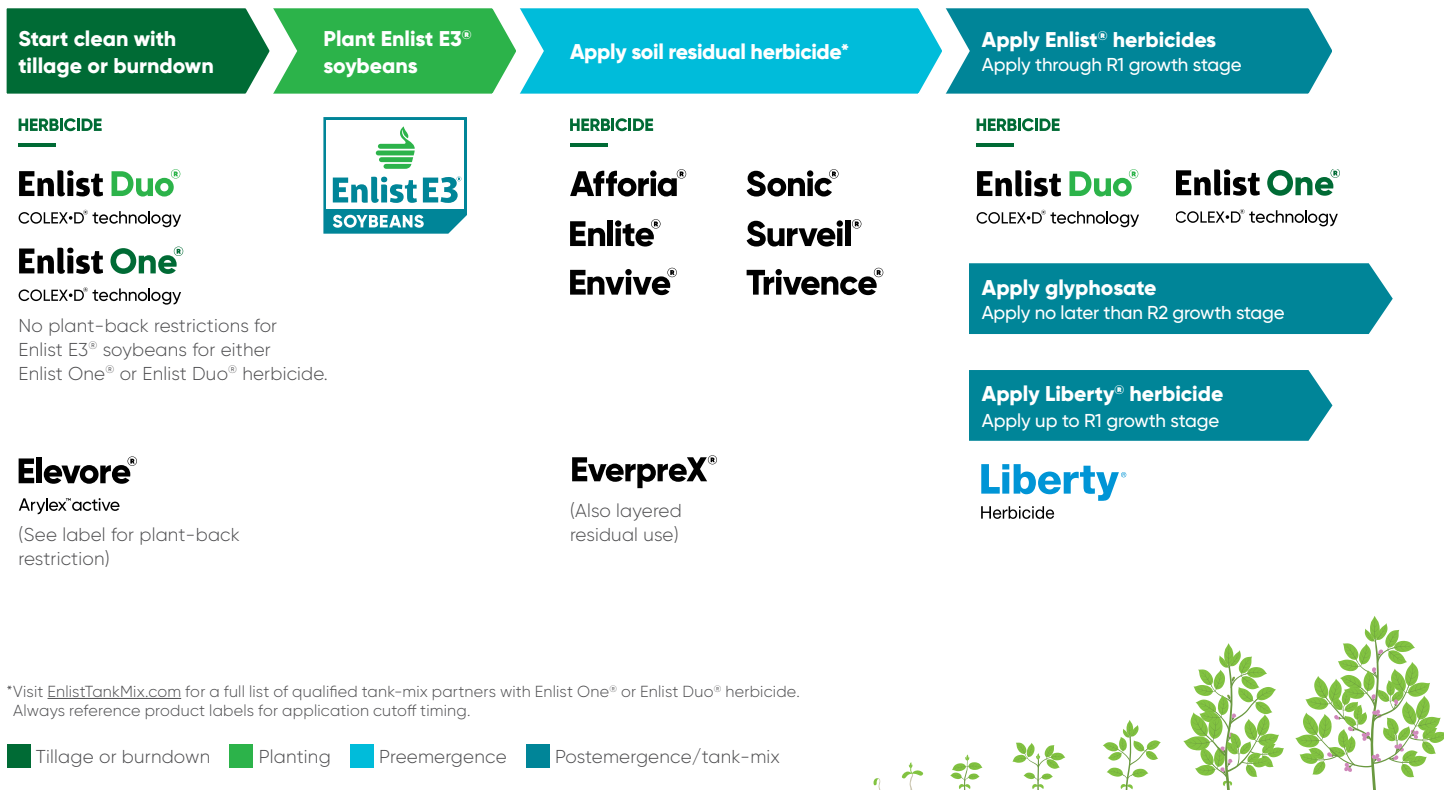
Start clean with tillage or burndown

Plant Enlist E3® soybeans

Apply soil residual herbicide*

Apply Enlist® herbicides
Apply through R1 growth stage

HERBICIDE

Enlist Duo®
COLEX•D® technology

Enlist One®
COLEX•D® technology

No plant-back restrictions for Enlist E3® soybeans for either Enlist One® or Enlist Duo® herbicide.

Elevore®
Arylex™ active
(See label for plant-back restriction)

Enlist E3®
SOYBEANS

HERBICIDE

Afforia®
Enlite®
Envive®

Sonic®
Surveil®
Trivence®

EverpreX®
(Also layered residual use)

HERBICIDE

Enlist Duo®
COLEX•D® technology

Enlist One®
COLEX•D® technology

Apply glyphosate
Apply no later than R2 growth stage

Apply Liberty® herbicide
Apply up to R1 growth stage

Liberty®
Herbicide

*Visit EnlistTankMix.com for a full list of qualified tank-mix partners with Enlist One® or Enlist Duo® herbicide. Always reference product labels for application cutoff timing.

Tillage or burndown Planting Preemergence Postemergence/tank-mix